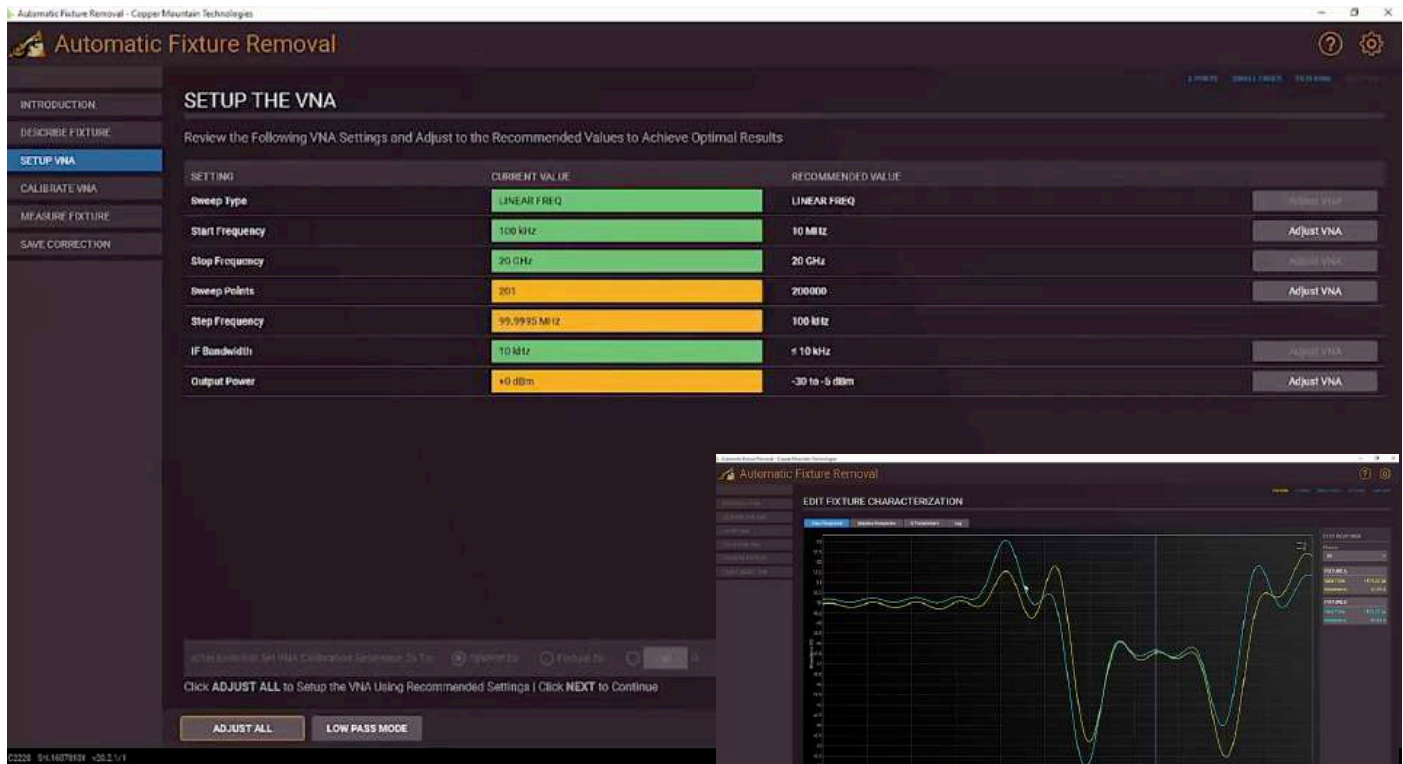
Automatic Fixture Removal - Copper Mountain Technologies

Automatic Fixture Removal

INTRODUCTION
DESCRIBE FIXTURE
SETUP VNA
CALIBRATE VNA
MEASURE FIXTURE
SAVE CORRECTION

SETUP THE VNA

Review the Following VNA Settings and Adjust to the Recommended Values to Achieve Optimal Results

| SETTING | CURRENT VALUE | RECOMMENDED VALUE | |
|---|---|---|---|
| Sweep Type | LINEAR FREQ | LINEAR FREQ | Adjust VNA |
| Start Frequency | 100 kHz | 10 MHz | Adjust VNA |
| Stop Frequency | 20 GHz | 20 GHz | Adjust VNA |
| Sweep Points | 201 | 200000 | Adjust VNA |
| Step Frequency | 99.9995 MHz | 100 kHz | |
| IF Bandwidth | 10 kHz | ≤ 10 kHz | Adjust VNA |
| Output Power | +0 dBm | -30 to -5 dBm | Adjust VNA |

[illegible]

Click ADJUST ALL to Setup the VNA Using Recommended Settings | Click NEXT to Continue

ADJUST ALL
LOW PASS MODE

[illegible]

Automatic Fixture Removal

EDIT FIXTURE CHARACTERIZATION

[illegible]